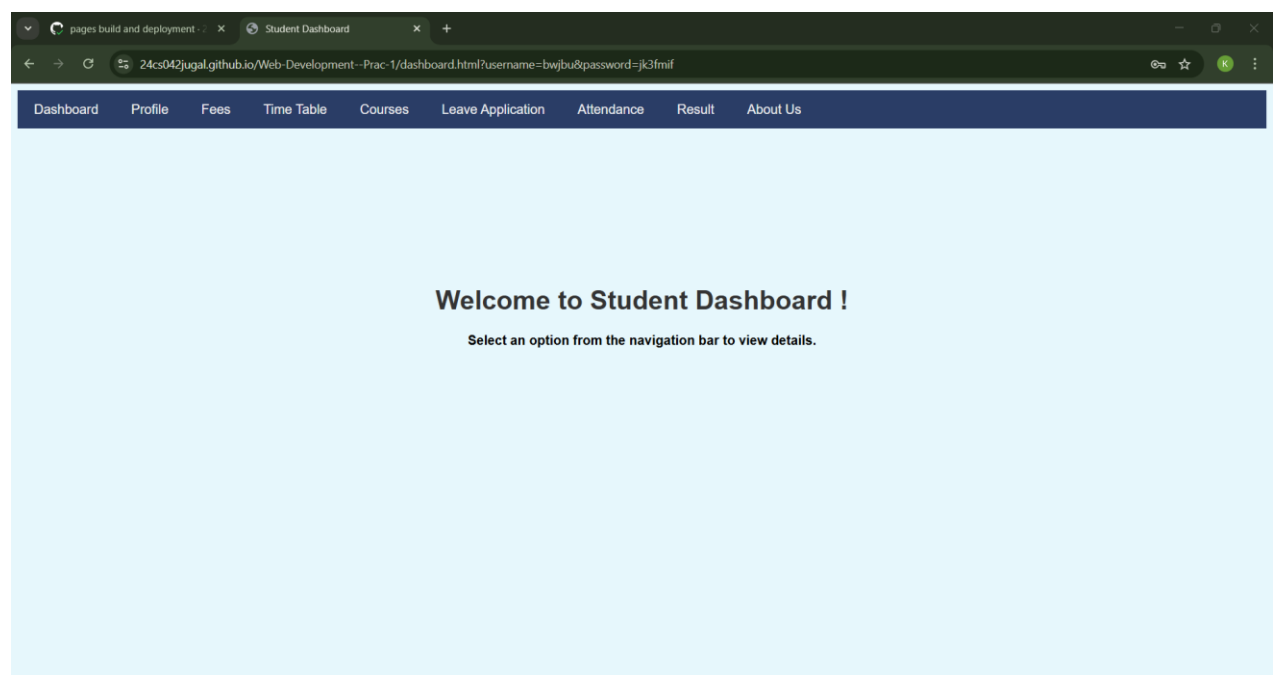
pages build and deployment · 2
Student Dashboard
24cs042jugal.github.io/Web-Development--Prac-1/dashboard.html?username=bwjbu&password=jk3fmif
K

Dashboard Profile Fees Time Table Courses Leave Application Attendance Result About Us

Welcome to Student Dashboard !

Select an option from the navigation bar to view details.